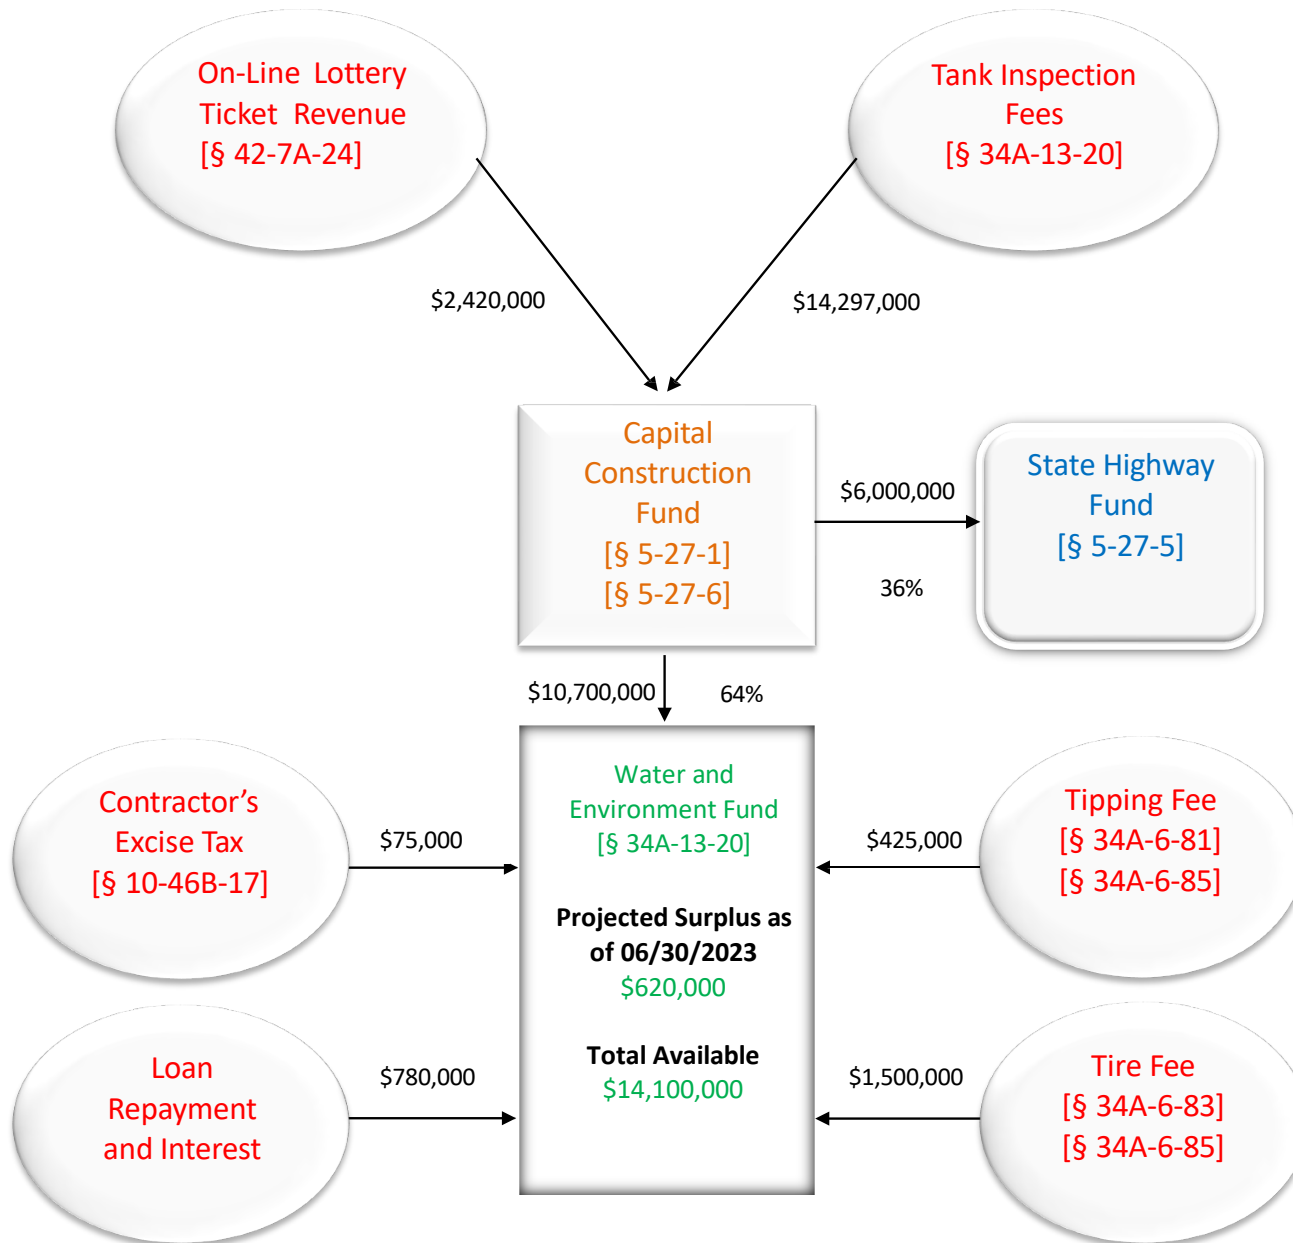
On-Line Lottery Ticket Revenue [§ 42-7A-24]

Tank Inspection Fees [§ 34A-13-20]

$2,420,000

$14,297,000

Capital Construction Fund [§ 5-27-1] [§ 5-27-6]

$6,000,000

36%

State Highway Fund [§ 5-27-5]

$10,700,000

64%

Contractor's Excise Tax [§ 10-46B-17]

$75,000

Water and Environment Fund [§ 34A-13-20]

Projected Surplus as of 06/30/2023
$620,000

Total Available
$14,100,000

$425,000

Tipping Fee [§ 34A-6-81] [§ 34A-6-85]

Loan Repayment and Interest

$780,000

$1,500,000

Tire Fee [§ 34A-6-83] [§ 34A-6-85]